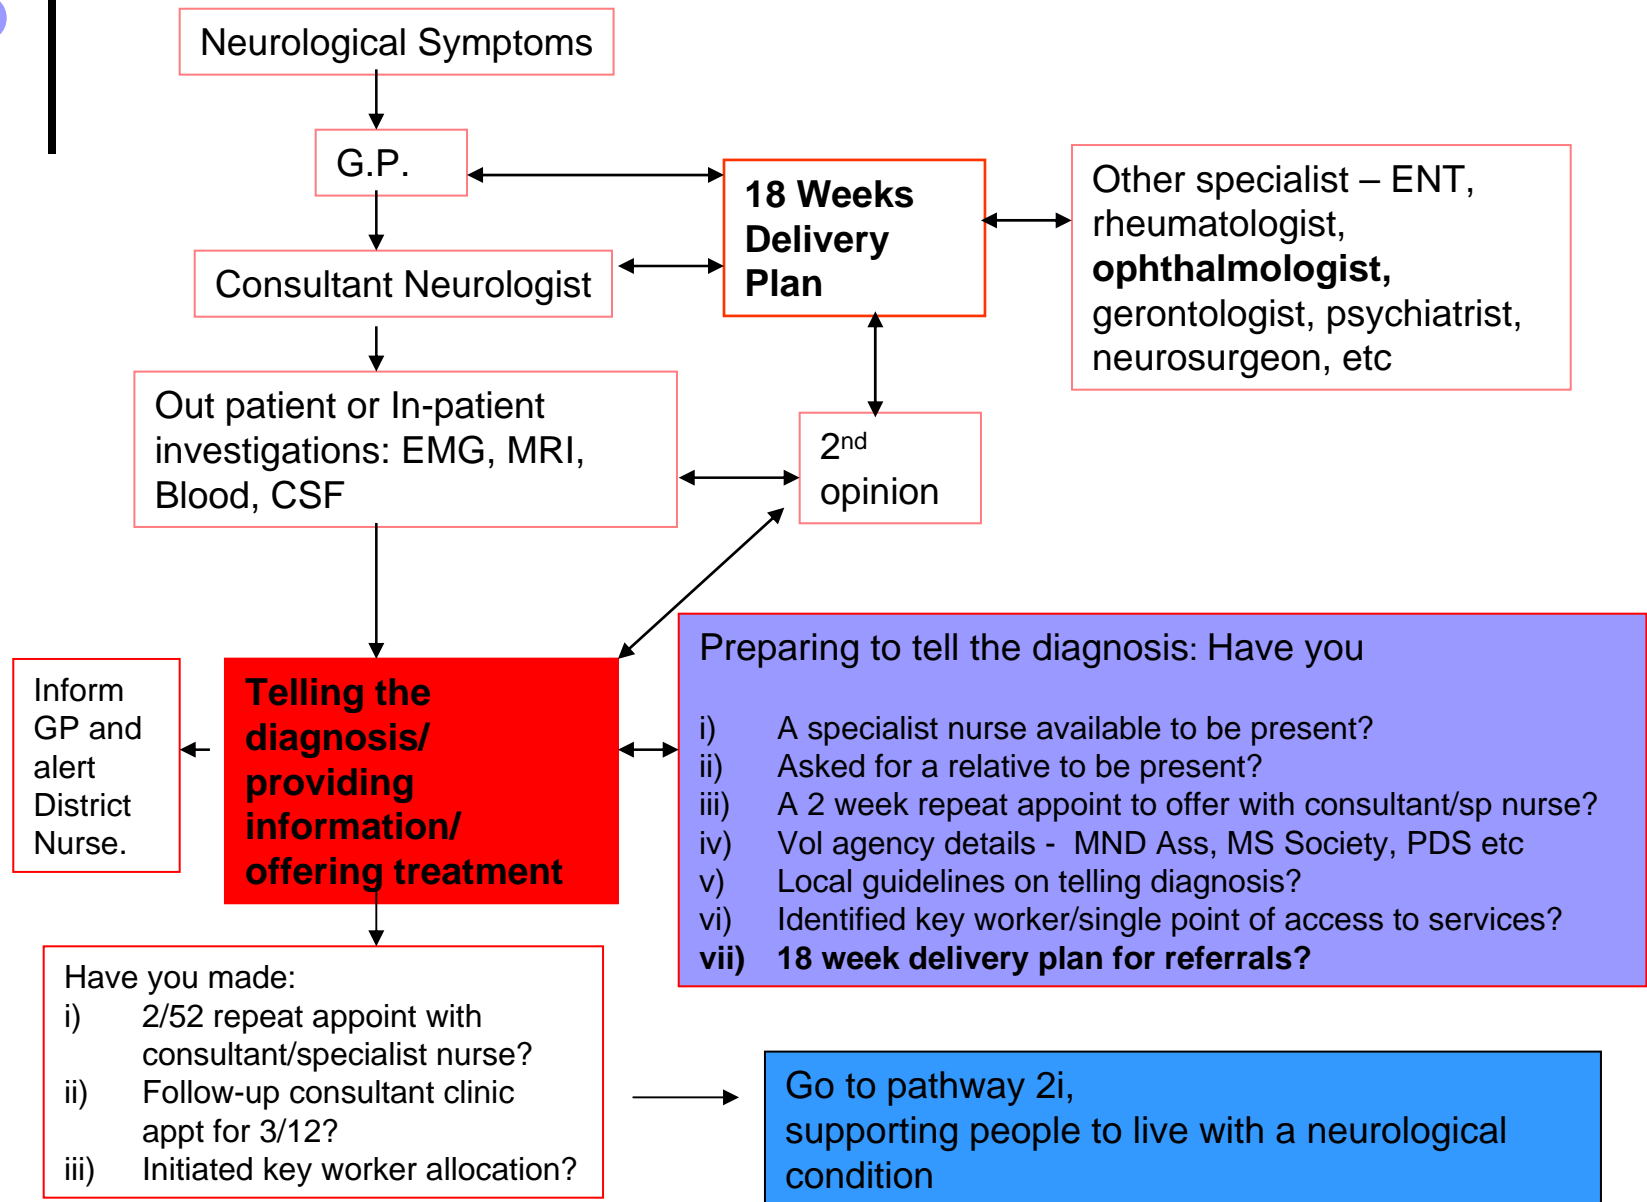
Neurological Symptoms

G.P.

18 Weeks Delivery Plan

Other specialist – ENT, rheumatologist, **ophthalmologist,** gerontologist, psychiatrist, neurosurgeon, etc

Consultant Neurologist

Out patient or In-patient investigations: EMG, MRI, Blood, CSF

$2^{nd}$ opinion

Inform GP and alert District Nurse.

**Telling the diagnosis/ providing information/ offering treatment**

Preparing to tell the diagnosis: Have you

i) A specialist nurse available to be present?
ii) Asked for a relative to be present?
iii) A 2 week repeat appoint to offer with consultant/sp nurse?
iv) Vol agency details - MND Ass, MS Society, PDS etc
v) Local guidelines on telling diagnosis?
vi) Identified key worker/single point of access to services?
**vii) 18 week delivery plan for referrals?**

Have you made:
i) 2/52 repeat appoint with consultant/specialist nurse?
ii) Follow-up consultant clinic appt for 3/12?
iii) Initiated key worker allocation?

Go to pathway 2i, supporting people to live with a neurological condition